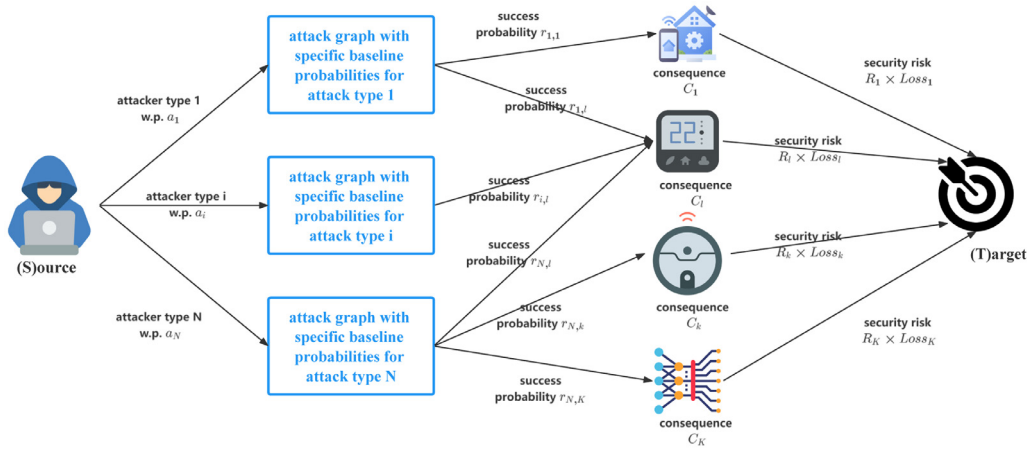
attack graph with specific baseline probabilities for attack type 1

attack graph with specific baseline probabilities for attack type i

attack graph with specific baseline probabilities for attack type N

attacker type 1
w.p. $a_1$

attacker type i
w.p. $a_i$

attacker type N
w.p. $a_N$

(S)ource

success probability $r_{1,1}$

success probability $r_{1,l}$

success probability $r_{i,l}$

success probability $r_{N,l}$

success probability $r_{N,k}$

success probability $r_{N,K}$

consequence
$C_1$

22

consequence
$C_l$

consequence
$C_k$

consequence
$C_K$

security risk
$R_1 \times Loss_1$

security risk
$R_l \times Loss_l$

security risk
$R_k \times Loss_k$

security risk
$R_K \times Loss_K$

(T)arget